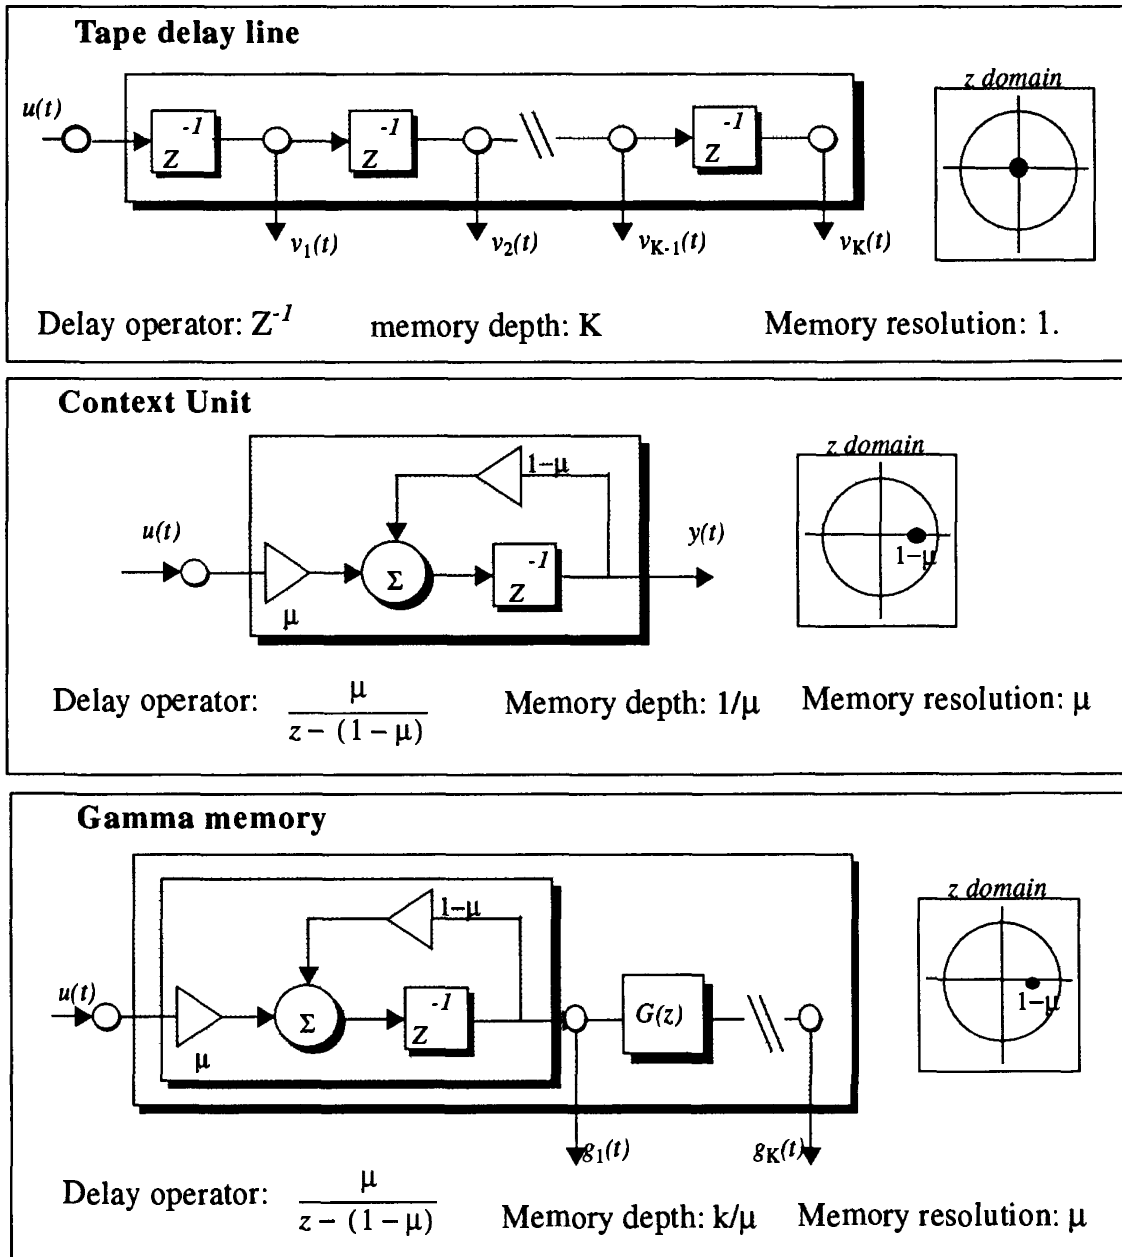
Tape delay line

$u(t)$

$Z^{-1}$ $Z^{-1}$ $Z^{-1}$

$v_1(t)$ $v_2(t)$ $v_{K-1}(t)$ $v_K(t)$

z domain

Delay operator: $Z^{-1}$ memory depth: K Memory resolution: 1.

Context Unit

$1-\mu$

$u(t)$ $\mu$ $\Sigma$ $Z^{-1}$ $y(t)$

z domain

$1-\mu$

Delay operator: $\frac{\mu}{z-(1-\mu)}$ Memory depth: $1/\mu$ Memory resolution: $\mu$

Gamma memory

$1-\mu$

$u(t)$ $\mu$ $\Sigma$ $Z^{-1}$ $G(z)$

$g_1(t)$ $g_K(t)$

z domain

$1-\mu$

Delay operator: $\frac{\mu}{z-(1-\mu)}$ Memory depth: $k/\mu$ Memory resolution: $\mu$